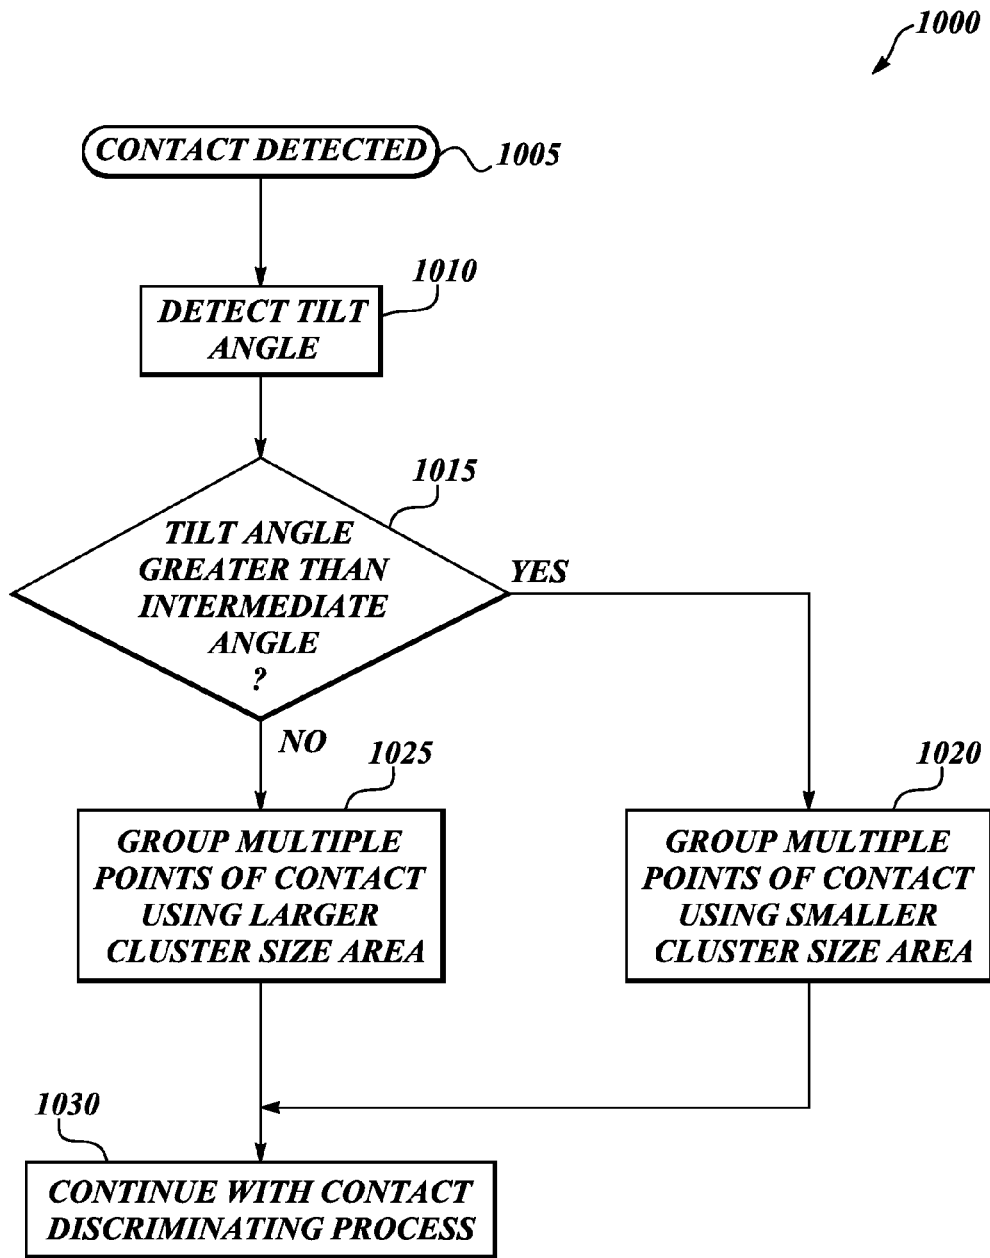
1000

CONTACT DETECTED

1005

1010

DETECT TILT ANGLE

1015

TILT ANGLE GREATER THAN INTERMEDIATE ANGLE ?

YES

NO

1025

1020

GROUP MULTIPLE POINTS OF CONTACT USING LARGER CLUSTER SIZE AREA

GROUP MULTIPLE POINTS OF CONTACT USING SMALLER CLUSTER SIZE AREA

1030

CONTINUE WITH CONTACT DISCRIMINATING PROCESS